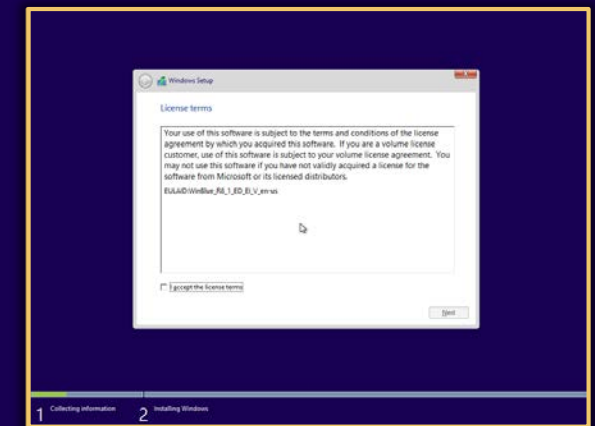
Windows Setup

License terms

Your use of this software is subject to the terms and conditions of the license agreement by which you acquired this software. If you are a volume license customer, use of this software is subject to your volume license agreement. You may not use this software if you have not validly acquired a license for the software from Microsoft or its licensed distributors.

EULAID:WinBlue_RM_1_ED_EI_V_en-us

I accept the license terms

Next

1 Collecting information 2 Installing Windows